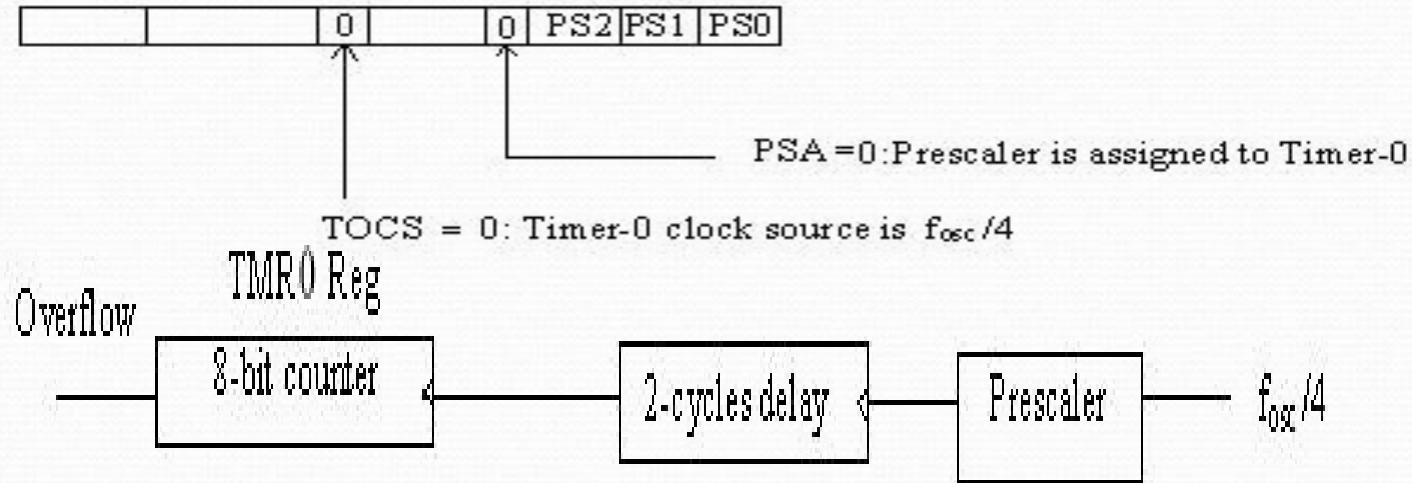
| | | 0 | | 0 | PS2 | PS1 | PS0 |
|---|---|---|---|---|---|---|---|

PSA =0:Prescaler is assigned to Timer-0

TOCS = 0: Timer-0 clock source is $f_{osc}/4$

TMR0 Reg

Overflow

8-bit counter

2-cycles delay

Prescaler

$f_{osc}/4$